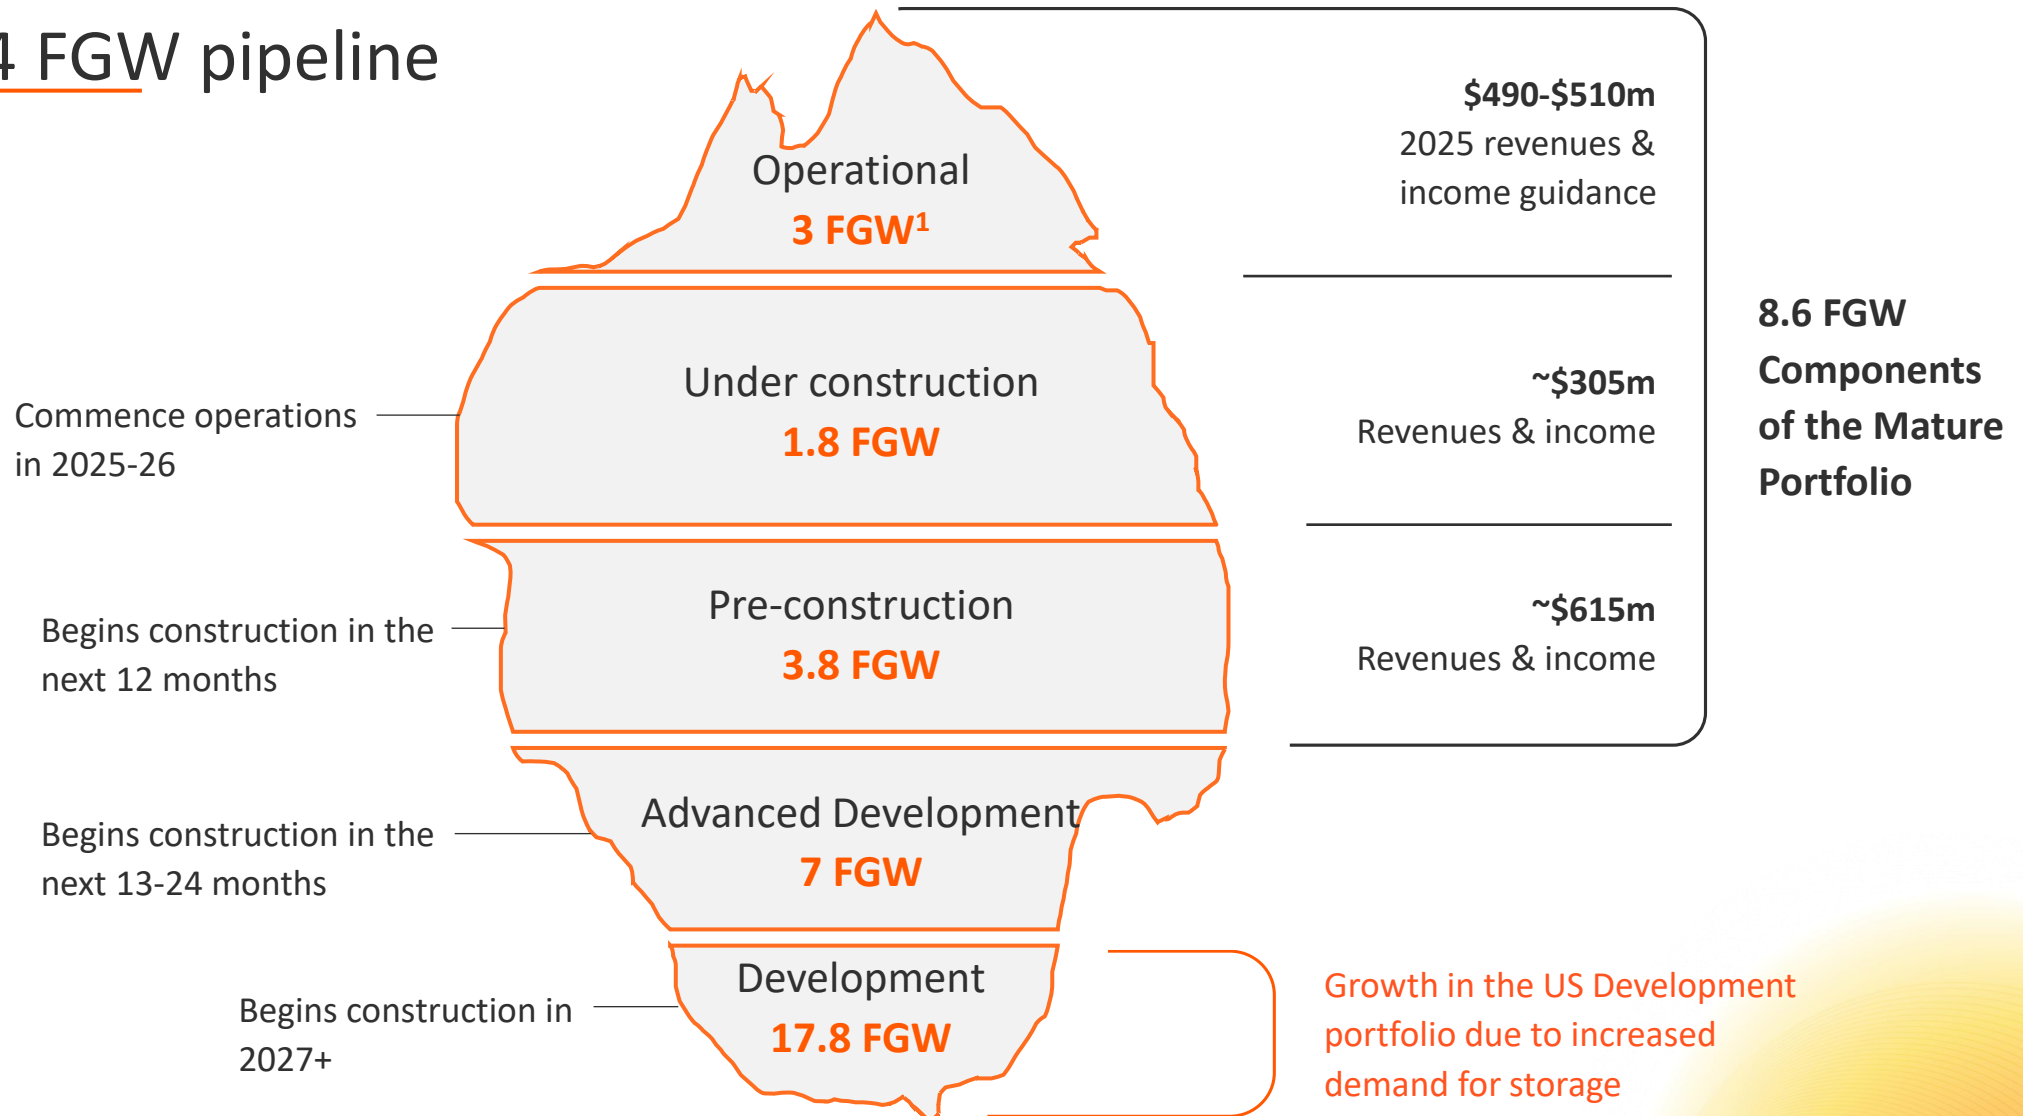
4 FGW pipeline

Operational
3 FGW$^1$

Under construction
1.8 FGW

Commence operations in 2025-26

Pre-construction
3.8 FGW

Begins construction in the next 12 months

Advanced Development
7 FGW

Begins construction in the next 13-24 months

Development
17.8 FGW

Begins construction in 2027+

$490-$510m
2025 revenues & income guidance

~$305m
Revenues & income

~$615m
Revenues & income

8.6 FGW Components of the Mature Portfolio

Growth in the US Development portfolio due to increased demand for storage